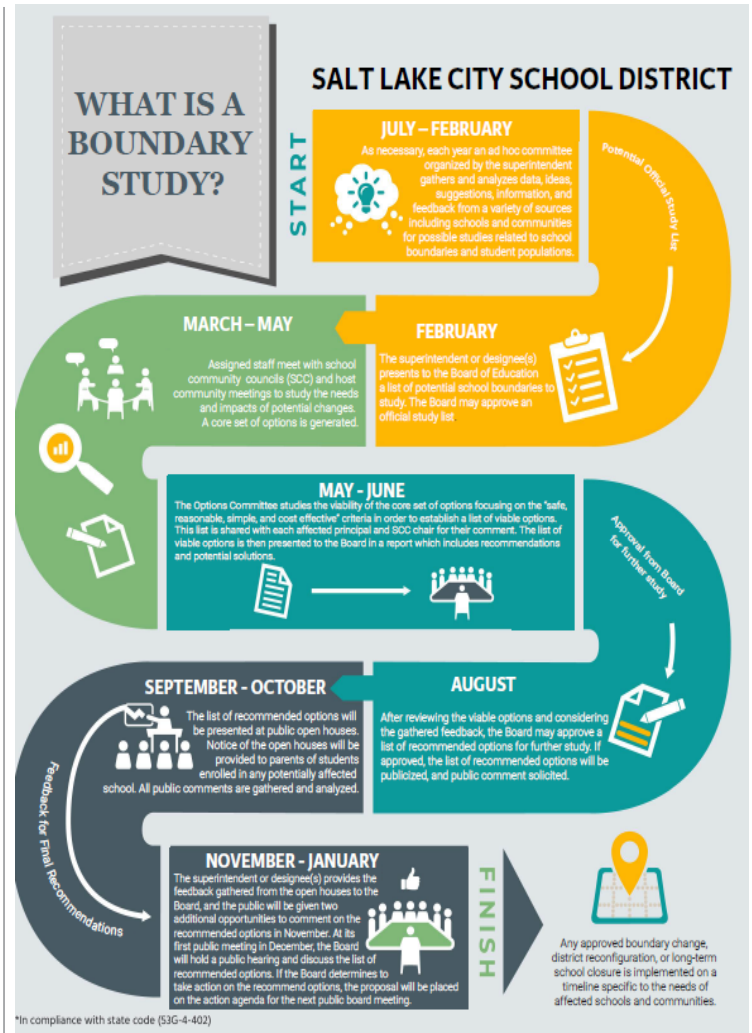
WHAT IS A BOUNDARY STUDY?

SALT LAKE CITY SCHOOL DISTRICT

START

JULY – FEBRUARY

As necessary, each year an ad hoc committee organized by the superintendent gathers and analyzes data, ideas, suggestions, information, and feedback from a variety of sources including schools and communities for possible studies related to school boundaries and student populations.

Potential Official Study List

MARCH – MAY

Assigned staff meet with school community councils (SCC) and host community meetings to study the needs and impacts of potential changes. A core set of options is generated.

FEBRUARY

The superintendent or designee(s) presents to the Board of Education a list of potential school boundaries to study. The Board may approve an official study list.

MAY - JUNE

The Options Committee studies the viability of the core set of options focusing on the "safe, reasonable, simple, and cost effective" criteria in order to establish a list of viable options. This list is shared with each affected principal and SCC chair for their comment. The list of viable options is then presented to the Board in a report which includes recommendations and potential solutions.

Approval from Board for further study

SEPTEMBER - OCTOBER

The list of recommended options will be presented at public open houses. Notice of the open houses will be provided to parents of students enrolled in any potentially affected school. All public comments are gathered and analyzed.

AUGUST

After reviewing the viable options and considering the gathered feedback, the Board may approve a list of recommended options for further study. If approved, the list of recommended options will be publicized, and public comment solicited.

Feedback for Final Recommendations

NOVEMBER - JANUARY

The superintendent or designee(s) provides the feedback gathered from the open houses to the Board, and the public will be given two additional opportunities to comment on the recommended options in November. At its first public meeting in December, the Board will hold a public hearing and discuss the list of recommended options. If the Board determines to take action on the recommend options, the proposal will be placed on the action agenda for the next public board meeting.

FINISH

Any approved boundary change, district reconfiguration, or long-term school closure is implemented on a timeline specific to the needs of affected schools and communities.

*In compliance with state code (53G-4-402)